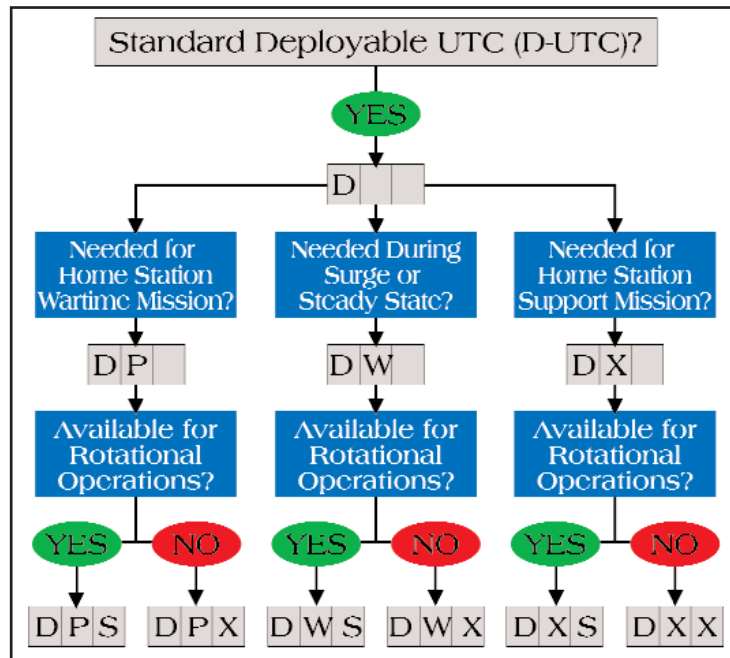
Standard Deployable UTC (D-UTC)?

YES

D

Needed for Home Station Wartime Mission?

Needed During Surge or Steady State?

Needed for Home Station Support Mission?

D P

D W

D X

Available for Rotational Operations?

Available for Rotational Operations?

Available for Rotational Operations?

YES

NO

YES

NO

YES

NO

D P S

D P X

D W S

D W X

D X S

D X X